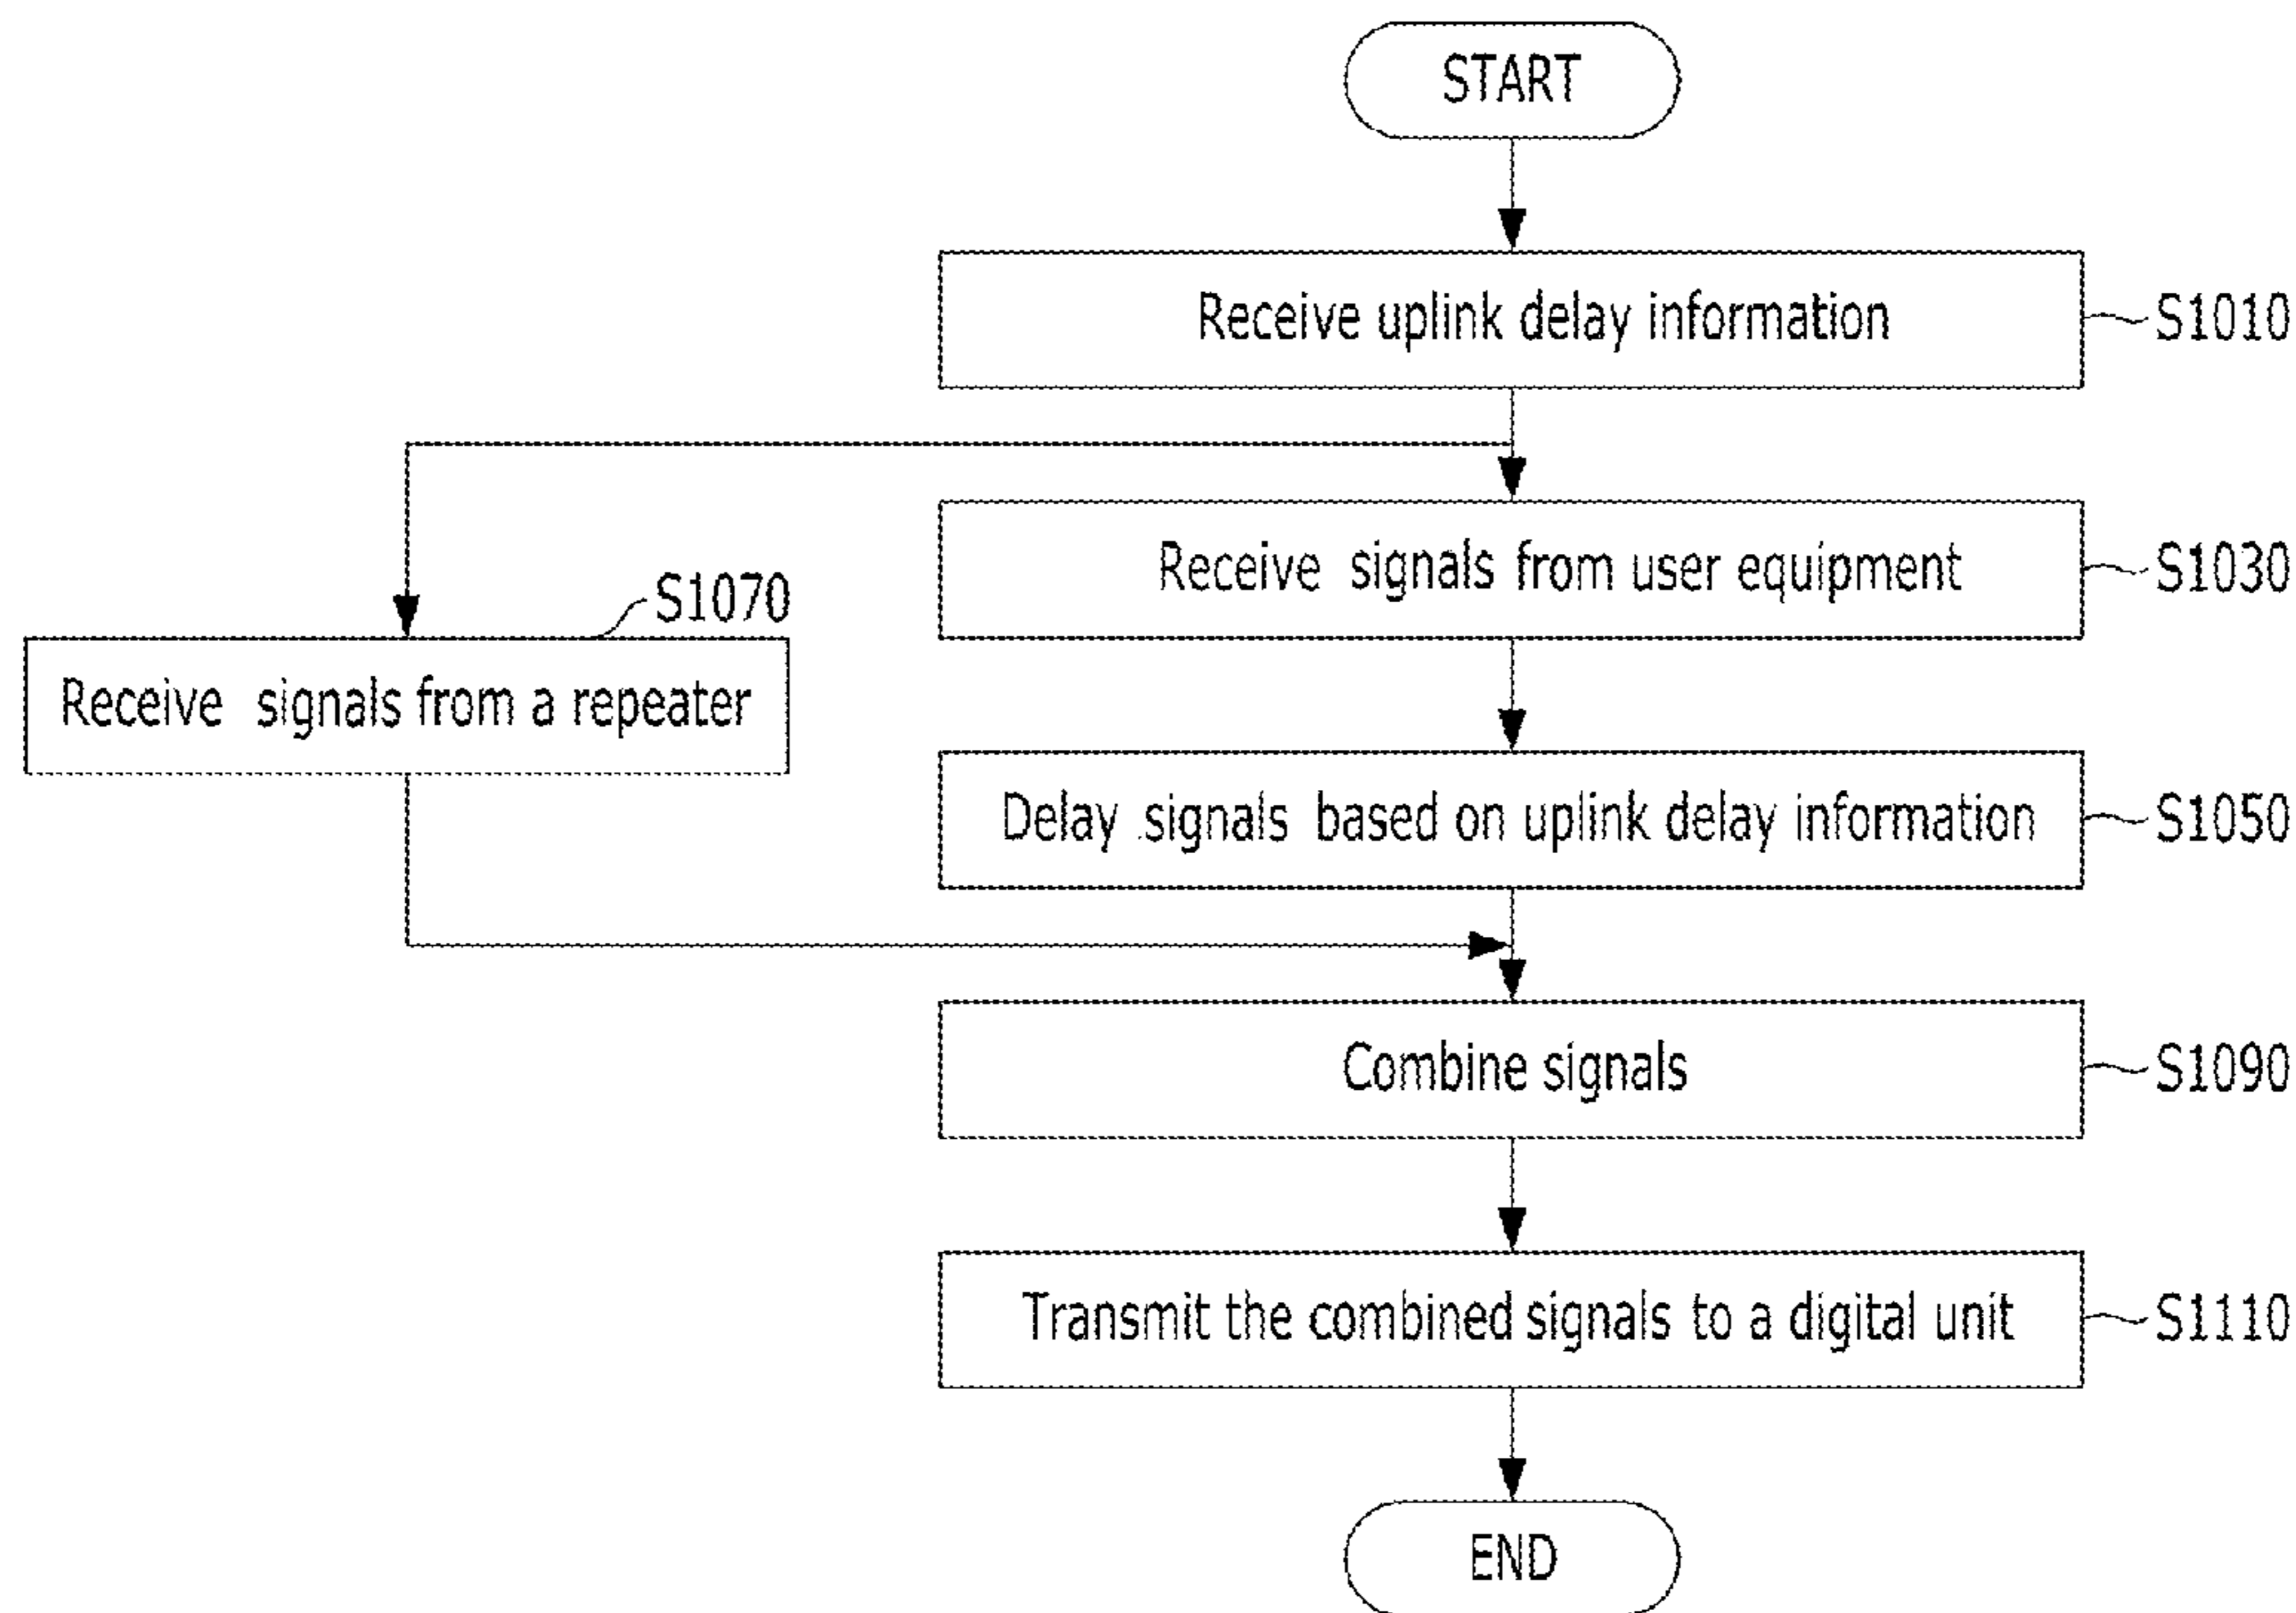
START

Receive uplink delay information
S1010

Receive signals from user equipment
S1030

S1070
Receive signals from a repeater

Delay signals based on uplink delay information
S1050

Combine signals
S1090

Transmit the combined signals to a digital unit
S1110

END